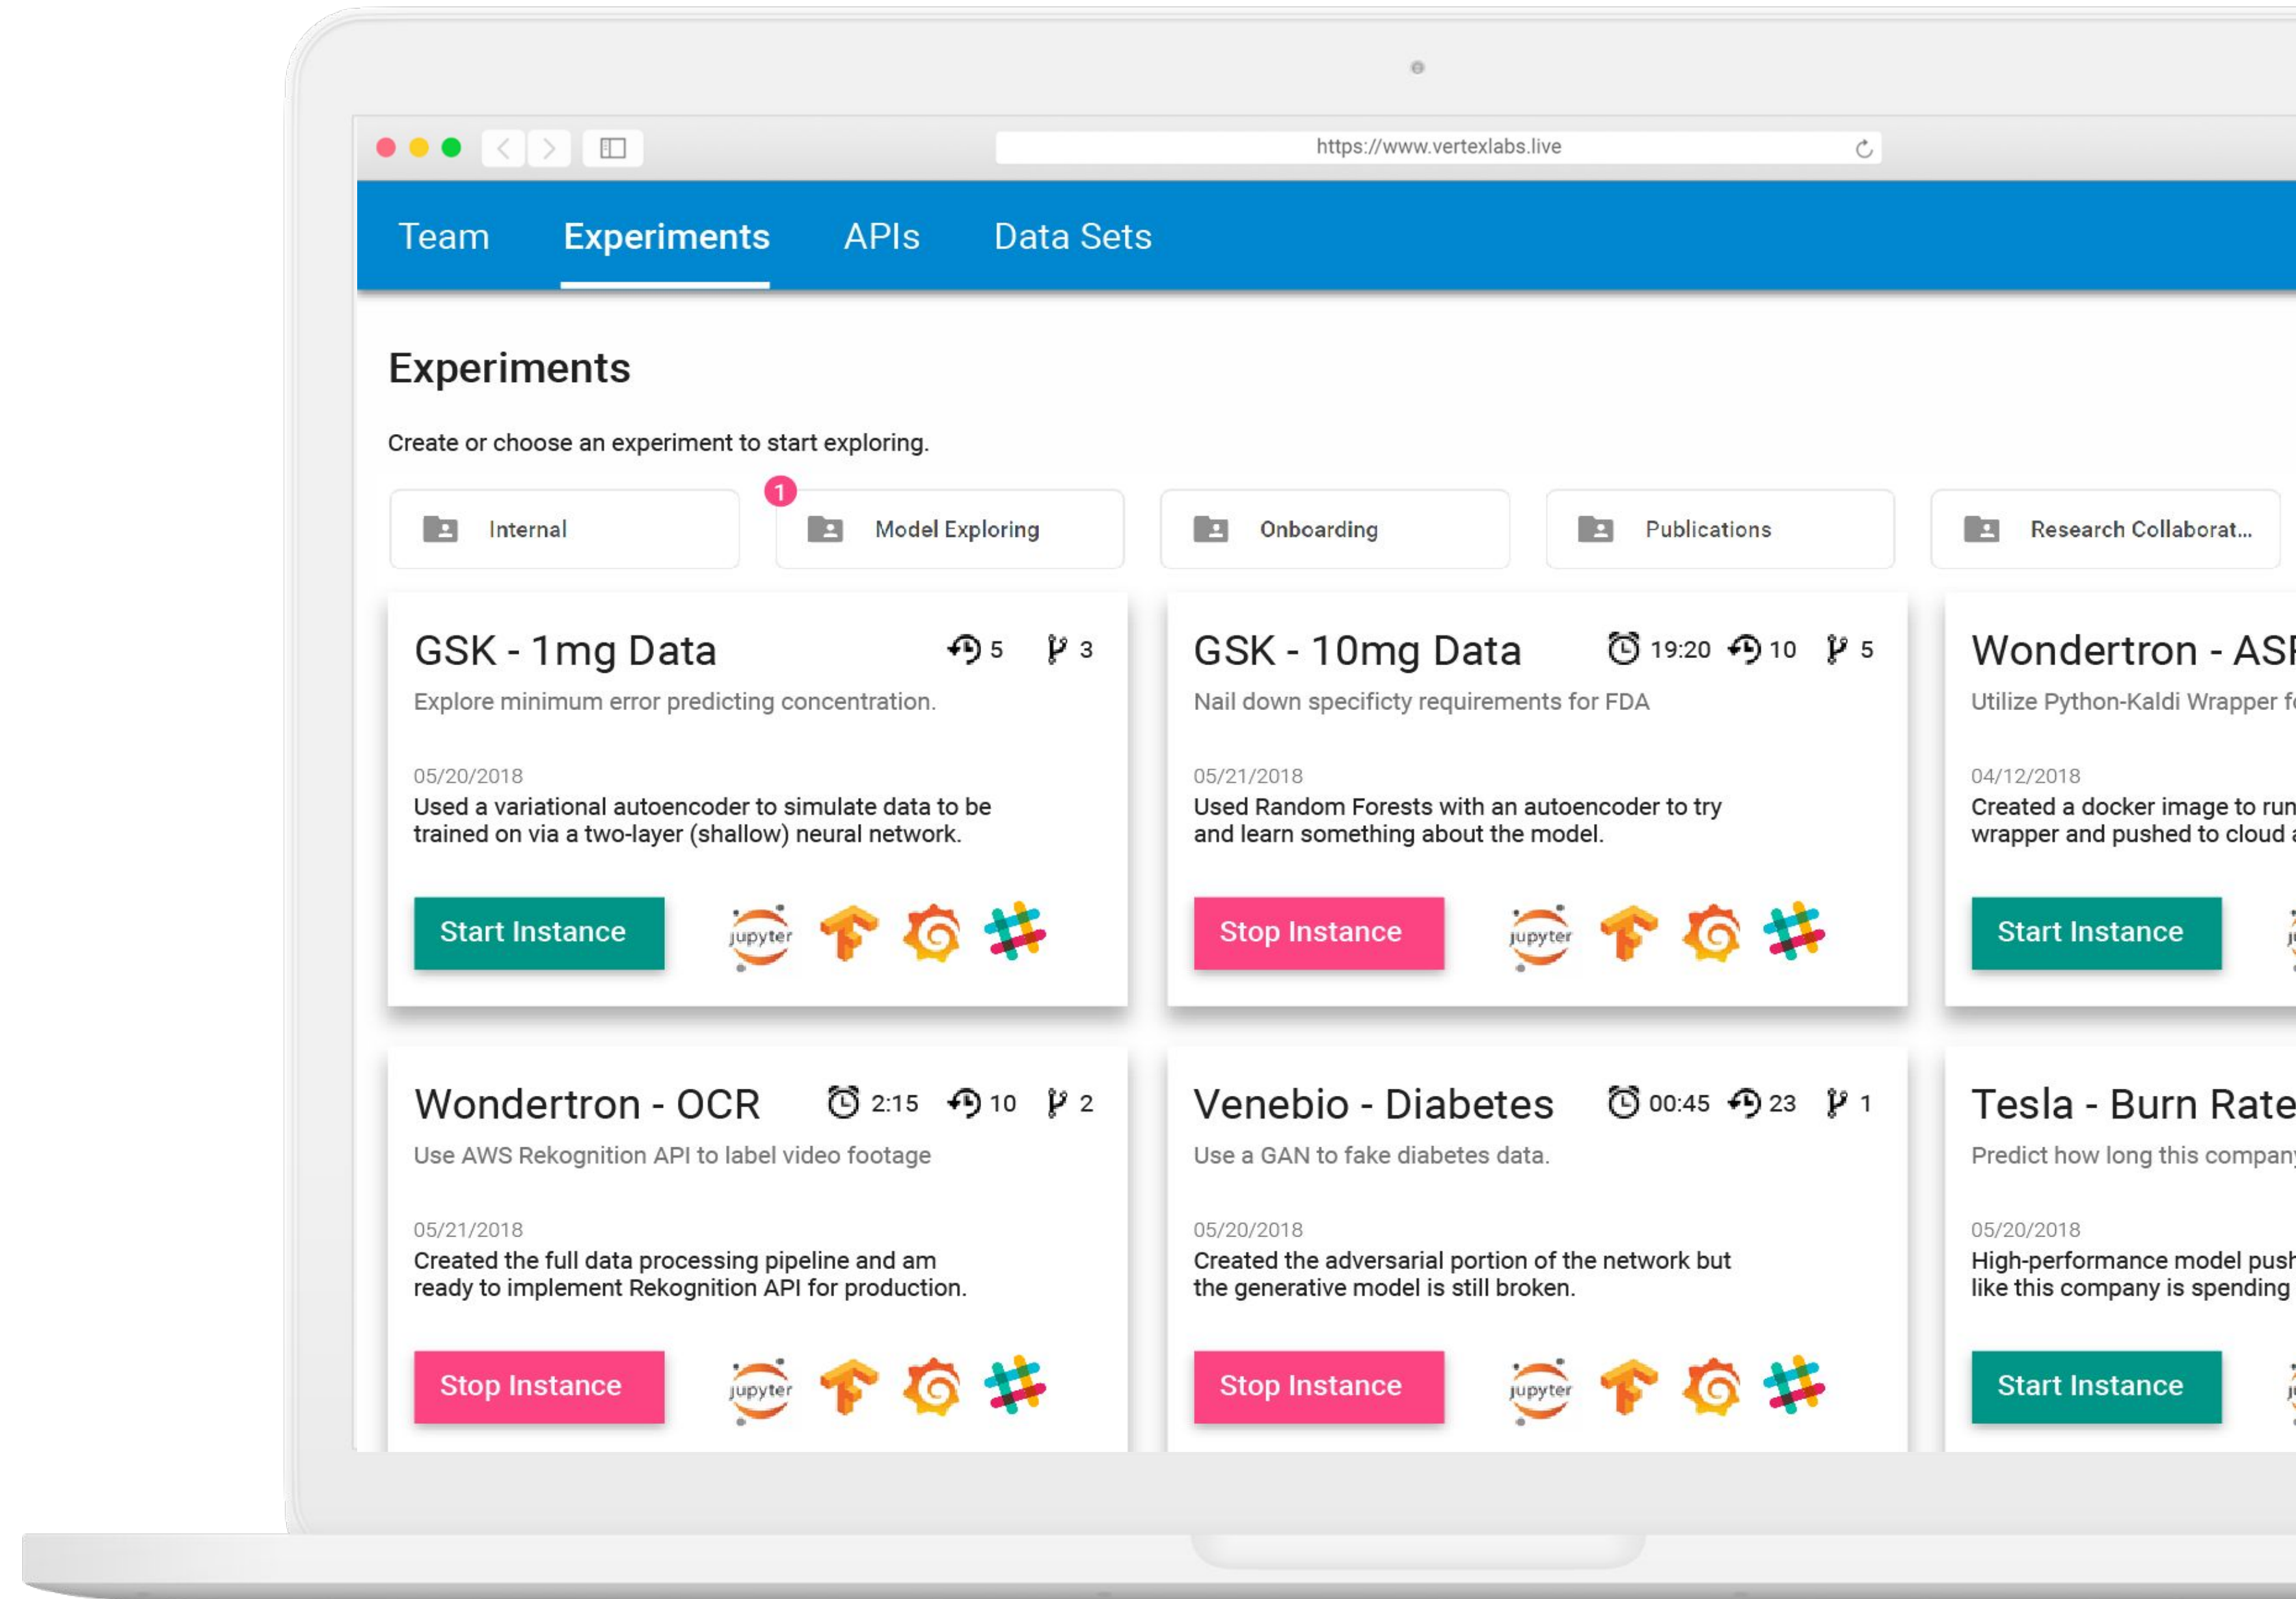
https://www.vertexlabs.live

Team Experiments APIs Data Sets

Experiments

Create or choose an experiment to start exploring.

Internal
1
Model Exploring
Onboarding
Publications
Research Collaborat...

GSK - 1mg Data 5 3
Explore minimum error predicting concentration.

05/20/2018
Used a variational autoencoder to simulate data to be trained on via a two-layer (shallow) neural network.

Start Instance jupyter

GSK - 10mg Data 19:20 10 5
Nail down specificty requirements for FDA

05/21/2018
Used Random Forests with an autoencoder to try and learn something about the model.

Stop Instance jupyter

Wondertron - AS
Utilize Python-Kaldi Wrapper f

04/12/2018
Created a docker image to run wrapper and pushed to cloud

Start Instance

Wondertron - OCR 2:15 10 2
Use AWS Rekognition API to label video footage

05/21/2018
Created the full data processing pipeline and am ready to implement Rekognition API for production.

Stop Instance jupyter

Venebio - Diabetes 00:45 23 1
Use a GAN to fake diabetes data.

05/20/2018
Created the adversarial portion of the network but the generative model is still broken.

Stop Instance jupyter

Tesla - Burn Rate
Predict how long this compan

05/20/2018
High-performance model push like this company is spending

Start Instance